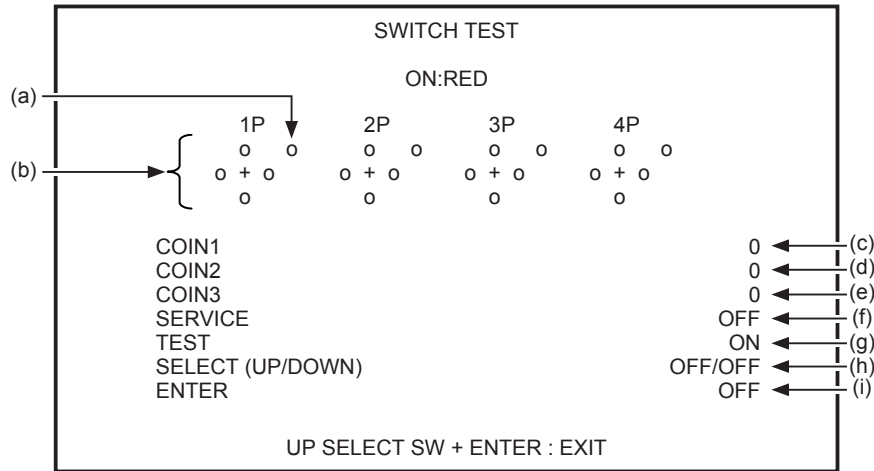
SWITCH TEST

ON:RED

(a)

(b)

1P 2P 3P 4P

o o o o o o o o

o + o o + o o + o o + o

o o o o

COIN1 0 (c)
COIN2 0 (d)
COIN3 0 (e)
SERVICE OFF (f)
TEST ON (g)
SELECT (UP/DOWN) OFF/OFF (h)
ENTER OFF (i)

UP SELECT SW + ENTER : EXIT